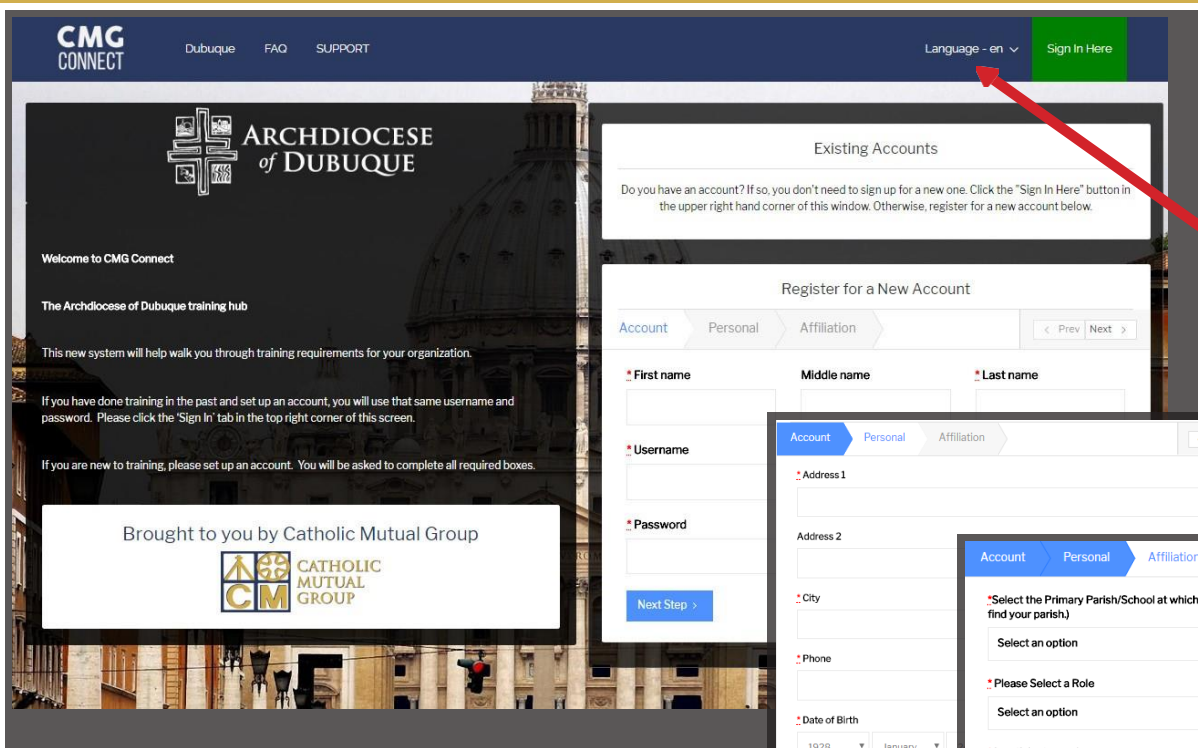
CMG CONNECT Dubuque FAQ SUPPORT Language - en Sign In Here

ARCHDIOCESE of DUBUQUE

Welcome to CMG Connect

The Archdiocese of Dubuque training hub

This new system will help walk you through training requirements for your organization.

If you have done training in the past and set up an account, you will use that same username and password. Please click the 'Sign In' tab in the top right corner of this screen.

If you are new to training, please set up an account. You will be asked to complete all required boxes.

Brought to you by Catholic Mutual Group

CM CATHOLIC MUTUAL GROUP

Existing Accounts

Do you have an account? If so, you don't need to sign up for a new one. Click the "Sign In Here" button in the upper right hand corner of this window. Otherwise, register for a new account below.

Register for a New Account

Account Personal Affiliation Prev Next

* First name Middle name * Last name

* Username

* Password

Next Step

Account Personal Affiliation

* Address 1

Address 2

* City

* Phone

* Date of Birth

1928 January

Account Personal Affiliation

*Select the Primary Parish/School at which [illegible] find your parish.)

Select an option

* Please Select a Role

Select an option